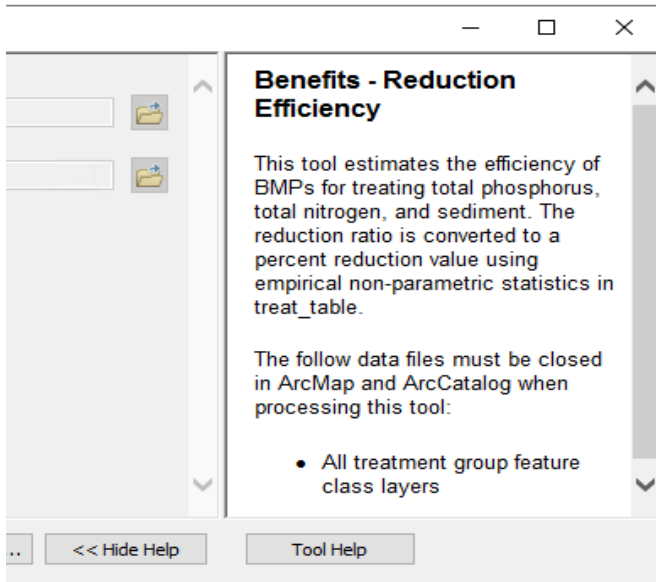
Benefits - Reduction Efficiency

This tool estimates the efficiency of BMPs for treating total phosphorus, total nitrogen, and sediment. The reduction ratio is converted to a percent reduction value using empirical non-parametric statistics in treat_table.

The follow data files must be closed in ArcMap and ArcCatalog when processing this tool:

• All treatment group feature class layers

<< Hide Help

Tool Help